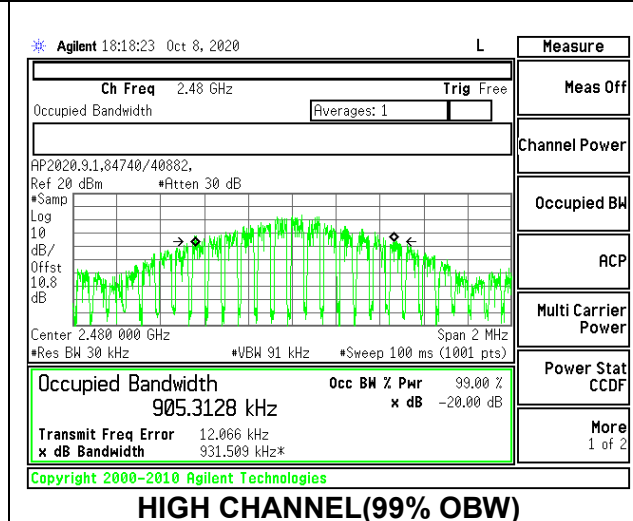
Agilent 18:18:23 Oct 8, 2020 L

Measure

Ch Freq 2.48 GHz Trig Free

Occupied Bandwidth Averages: 1

AP2020.9.1,84740/40882,

Ref 20 dBm #Atten 30 dB

#Samp
Log
10
dB/
Offst
10.8
dB

Center 2.480 000 GHz Span 2 MHz

#Res BW 30 kHz #VBW 91 kHz #Sweep 100 ms (1001 pts)

Occupied Bandwidth Occ BW % Pwr 99.00 %

905.3128 kHz x dB -20.00 dB

Transmit Freq Error 12.066 kHz

x dB Bandwidth 931.509 kHz*

Copyright 2000-2010 Agilent Technologies

Meas Off

Channel Power

Occupied BW

ACP

Multi Carrier Power

Power Stat CCDF

More 1 of 2

HIGH CHANNEL(99% OBW)